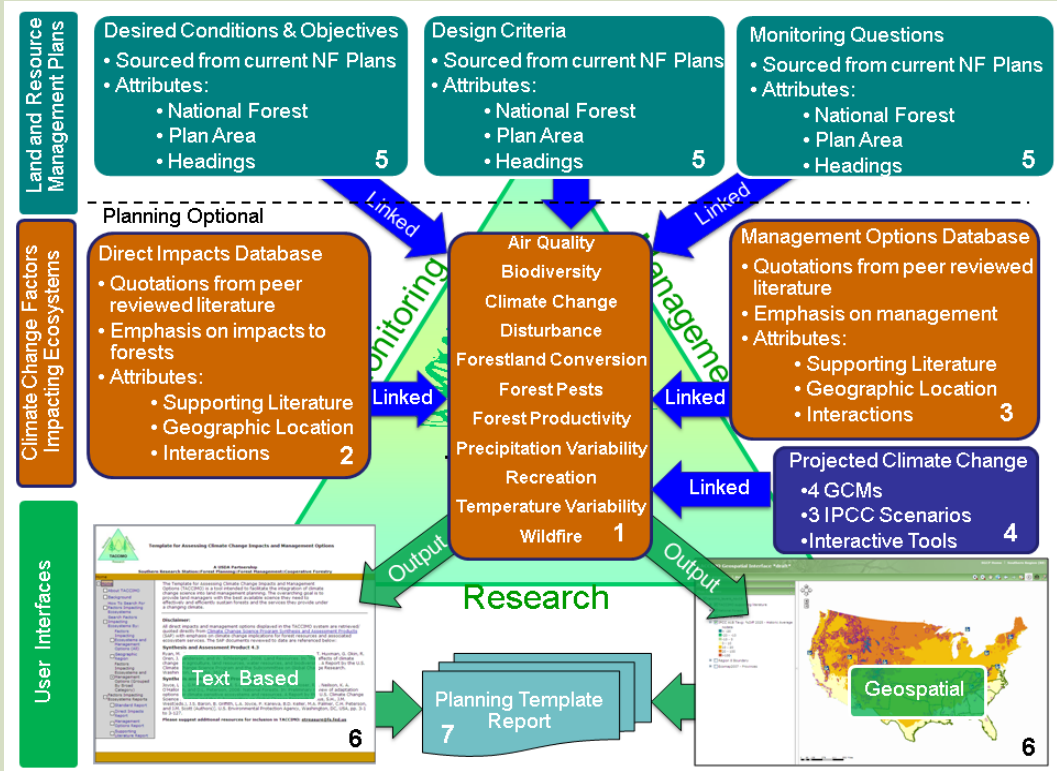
Land and Resource Management Plans

Desired Conditions & Objectives
• Sourced from current NF Plans
• Attributes:
• National Forest
• Plan Area
• Headings
5

Design Criteria
• Sourced from current NF Plans
• Attributes:
• National Forest
• Plan Area
• Headings
5

Monitoring Questions
• Sourced from current NF Plans
• Attributes:
• National Forest
• Plan Area
• Headings
5

Linked
Linked

Planning Optional

Climate Change Factors Impacting Ecosystems

Direct Impacts Database
• Quotations from peer reviewed literature
• Emphasis on impacts to forests
• Attributes:
• Supporting Literature
• Geographic Location
• Interactions
2

Monitoring
Manageme

Air Quality
Biodiversity
Climate Change
Disturbance
Forestland Conversion
Forest Pests
Forest Productivity
Precipitation Variability
Recreation
Temperature Variability
Wildfire
1

Linked
Linked
Linked

Management Options Database
• Quotations from peer reviewed literature
• Emphasis on management
• Attributes:
• Supporting Literature
• Geographic Location
• Interactions
3

Projected Climate Change
•4 GCMs
•3 IPCC Scenarios
•Interactive Tools
4

User Interfaces

Output
Output

Research

Template for Assessing Climate Change Impacts and Management Options

Text Based
6

Planning Template Report
7

Geospatial
6